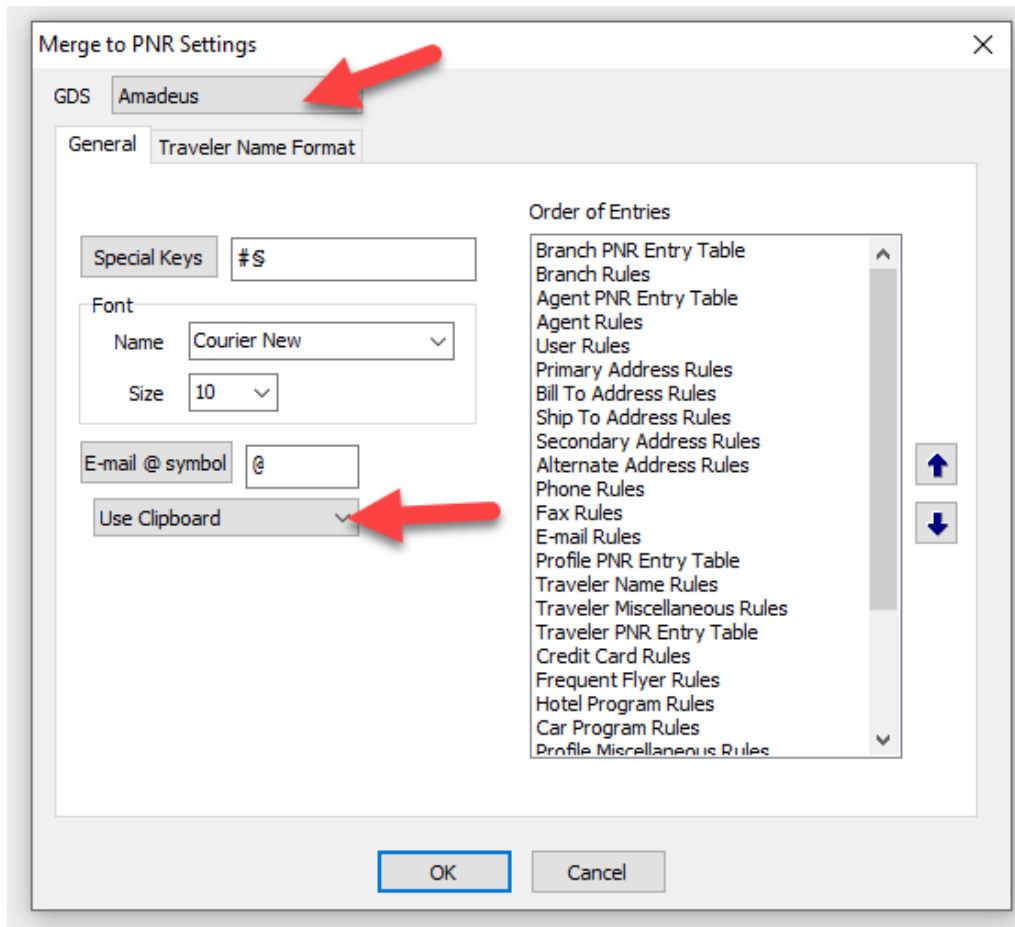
Merge to PNR Settings

GDS Amadeus

General Traveler Name Format

Special Keys #§

Font
Name Courier New
Size 10

E-mail @ symbol @

Use Clipboard

Order of Entries
Branch PNR Entry Table
Branch Rules
Agent PNR Entry Table
Agent Rules
User Rules
Primary Address Rules
Bill To Address Rules
Ship To Address Rules
Secondary Address Rules
Alternate Address Rules
Phone Rules
Fax Rules
E-mail Rules
Profile PNR Entry Table
Traveler Name Rules
Traveler Miscellaneous Rules
Traveler PNR Entry Table
Credit Card Rules
Frequent Flyer Rules
Hotel Program Rules
Car Program Rules
Profile Miscellaneous Rules

OK Cancel